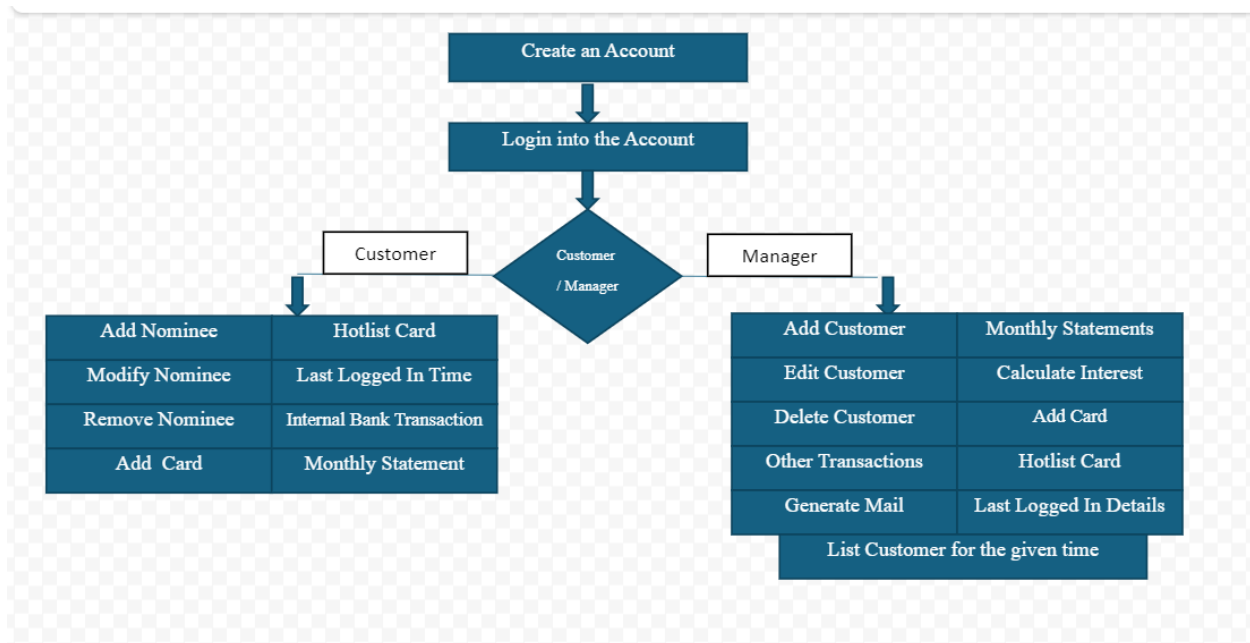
Create an Account

Login into the Account

Customer / Manager

Customer

Manager

| Add Nominee | Hotlist Card |
|---|---|
| Modify Nominee | Last Logged In Time |
| Remove Nominee | Internal Bank Transaction |
| Add Card | Monthly Statement |

| Add Customer | Monthly Statements |
|---|---|
| Edit Customer | Calculate Interest |
| Delete Customer | Add Card |
| Other Transactions | Hotlist Card |
| Generate Mail | Last Logged In Details |

List Customer for the given time